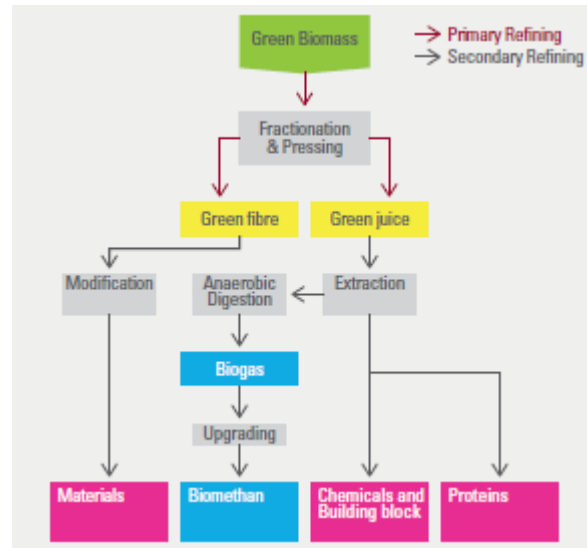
Green Biomass

Primary Refining
Secondary Refining

Fractionation & Pressing

Green fibre

Green juice

Modification

Anaerobic Digestion

Extraction

Biogas

Upgrading

Materials

Biomethan

Chemicals and Building block

Proteins